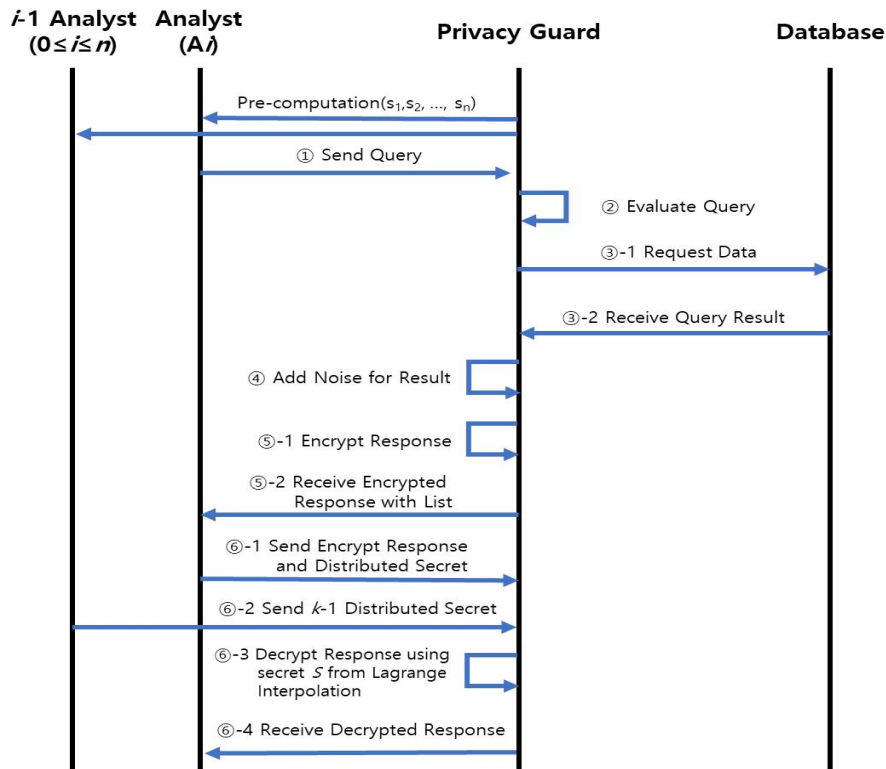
$i$-1 Analyst ($0 \le i \le n$)

Analyst (A$i$)

Privacy Guard

Database

Pre-computation($s_1$,$s_2$, ..., $s_n$)

① Send Query

② Evaluate Query

③-1 Request Data

③-2 Receive Query Result

④ Add Noise for Result

⑤-1 Encrypt Response

⑤-2 Receive Encrypted Response with List

⑥-1 Send Encrypt Response and Distributed Secret

⑥-2 Send $k$-1 Distributed Secret

⑥-3 Decrypt Response using secret $S$ from Lagrange Interpolation

⑥-4 Receive Decrypted Response